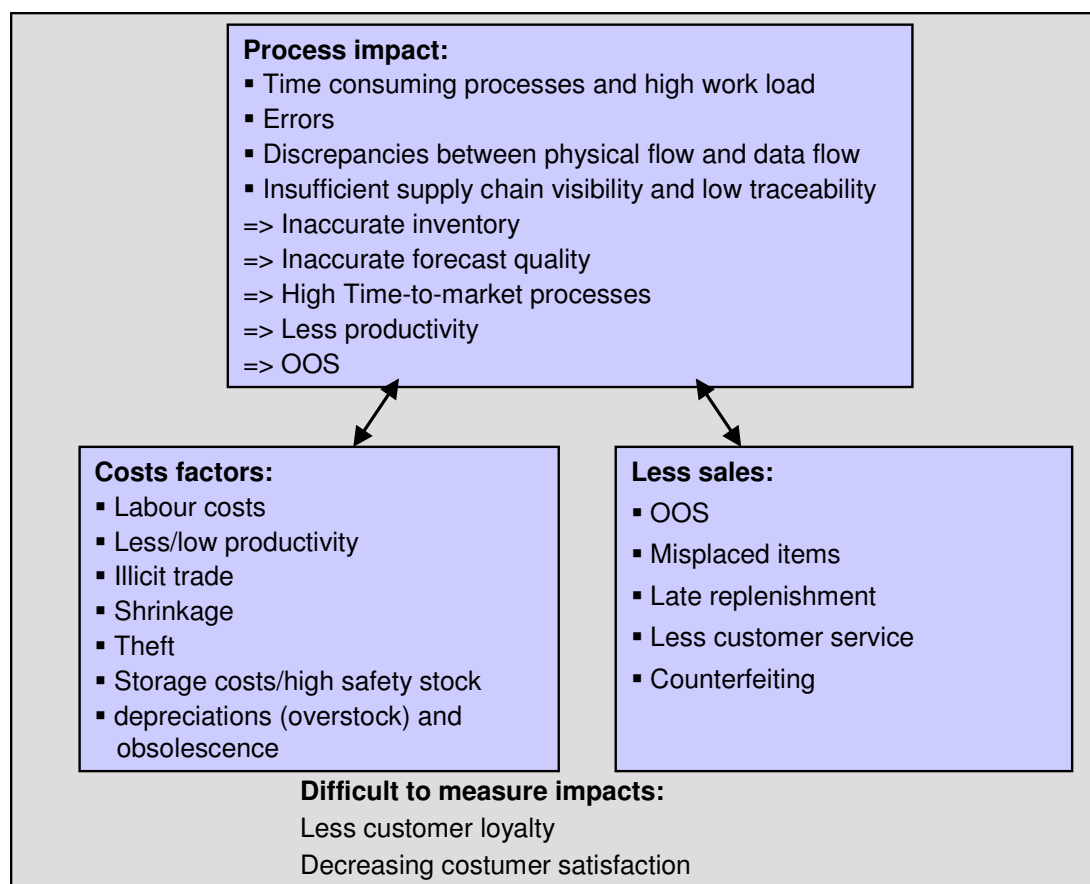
**Process impact:**
▪ Time consuming processes and high work load
▪ Errors
▪ Discrepancies between physical flow and data flow
▪ Insufficient supply chain visibility and low traceability
=> Inaccurate inventory
=> Inaccurate forecast quality
=> High Time-to-market processes
=> Less productivity
=> OOS

**Costs factors:**
▪ Labour costs
▪ Less/low productivity
▪ Illicit trade
▪ Shrinkage
▪ Theft
▪ Storage costs/high safety stock
▪ depreciations (overstock) and obsolescence

**Less sales:**
▪ OOS
▪ Misplaced items
▪ Late replenishment
▪ Less customer service
▪ Counterfeiting

**Difficult to measure impacts:**
Less customer loyalty
Decreasing costumer satisfaction